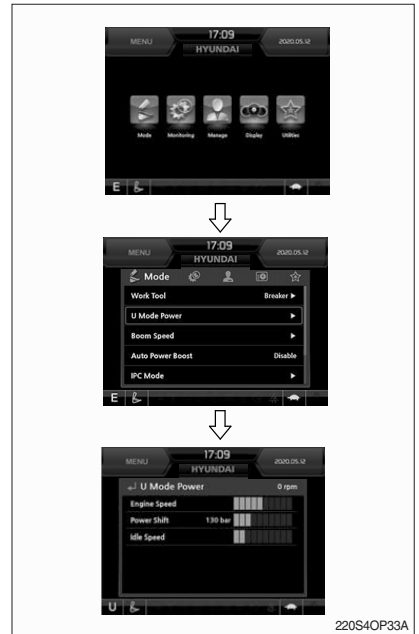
MENU
17:09
HYUNDAI
2020.05.12

Mode
Monitoring
Manage
Display
Utilities

E

MENU
17:09
HYUNDAI
2020.05.12

Mode

Work Tool
Breaker ▶
U Mode Power
▶
Boom Speed
▶
Auto Power Boost
Disable
IPC Mode
▶

E

MENU
17:09
HYUNDAI
2020.05.12

U Mode Power
0 rpm
Engine Speed
Power Shift
130 bar
Idle Speed

U

220S4OP33A